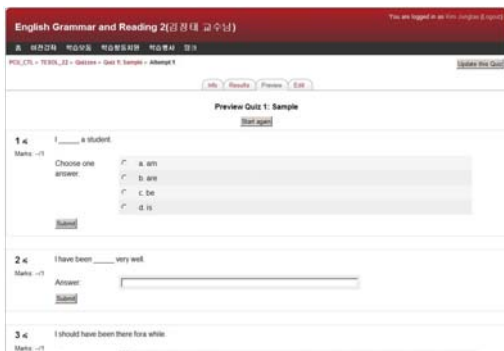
English Grammar and Reading 2(김경대 교수님)

You are logged in as Kim Jonghee (Logout)

홈 이전강좌 학습모듈 학습활동외면 학습용서 접근

PCU_CTL » TESOL_22 » Quizzes » Quiz 1: Sample » Attempt 1

Update this Quiz

Info | Results | Preview | Edit

Preview Quiz 1: Sample

Start again

1
Marks: --/1

I _____ a student.

Choose one answer.

a. am

b. are

c. be

d. is

Submit

2
Marks: --/1

I have been _____ very well.

Answer:

Submit

3
Marks: --/1

I should have been there fora while.